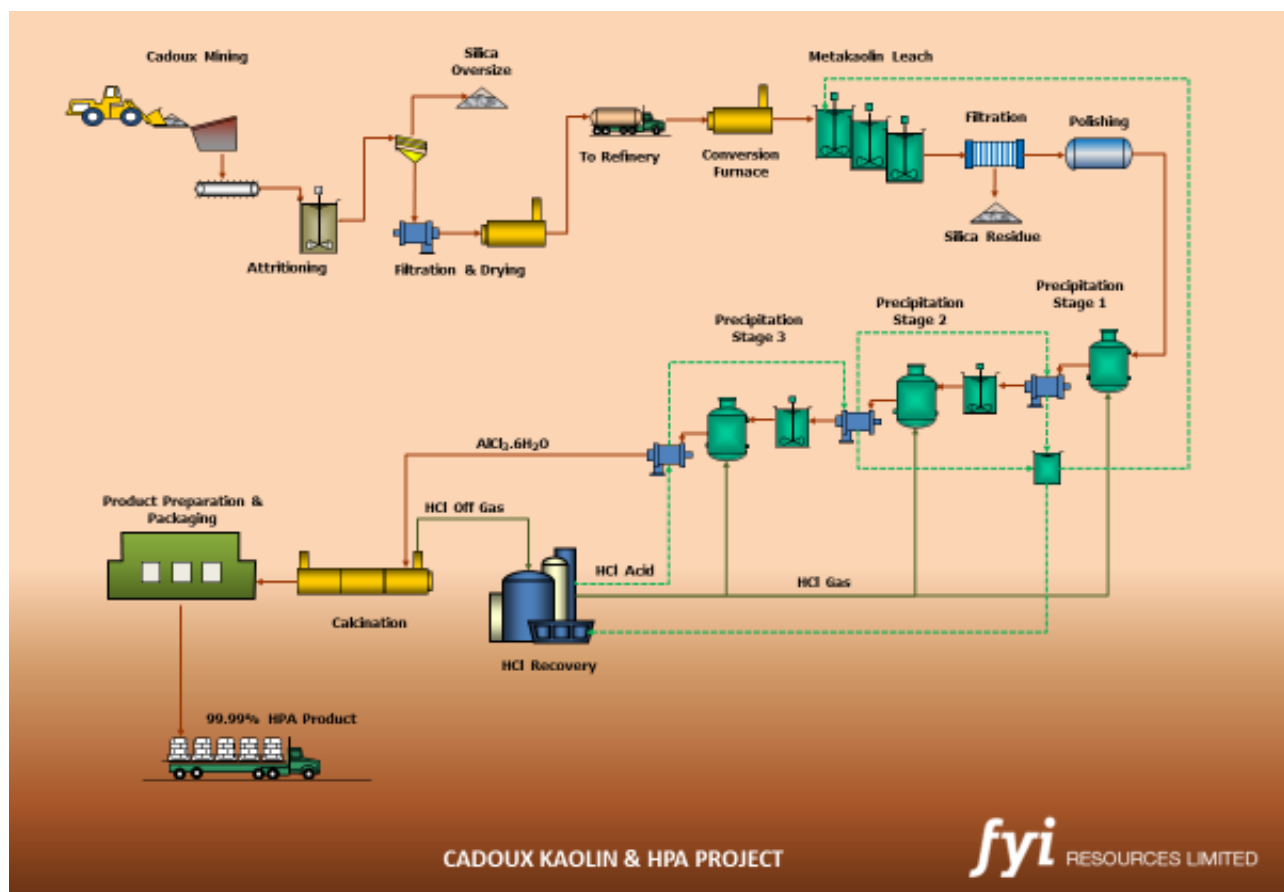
Cadoux Mining

Silica Oversize

To Refinery

Conversion Furnace

Metakaolin Leach

Filtration

Polishing

Attritioning

Filtration & Drying

Silica Residue

Precipitation Stage 1

Precipitation Stage 2

Precipitation Stage 3

$AlCl_3.6H_2O$

Product Preparation & Packaging

HCl Off Gas

HCl Acid

HCl Gas

Calcination

HCl Recovery

99.99% HPA Product

CADOUX KAOLIN & HPA PROJECT

fyi RESOURCES LIMITED